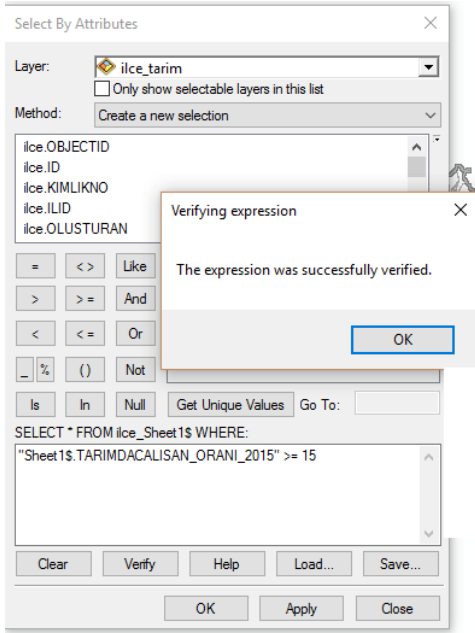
Select By Attributes

Layer: ilce_tarim

Only show selectable layers in this list

Method: Create a new selection

ilce.OBJECTID
ilce.ID
ilce.KIMLIKNO
ilce.ILID
ilce.OLUSTURAN

Verifying expression

The expression was successfully verified.

OK

=
< >
Like
>
> =
And
<
< =
Or
_
%
( )
Not
Is
In
Null
Get Unique Values
Go To:

SELECT * FROM ilce_Sheet1$ WHERE:

"Sheet1$.TARIMDACALISAN_ORANI_2015" >= 15

Clear
Verify
Help
Load...
Save...

OK
Apply
Close